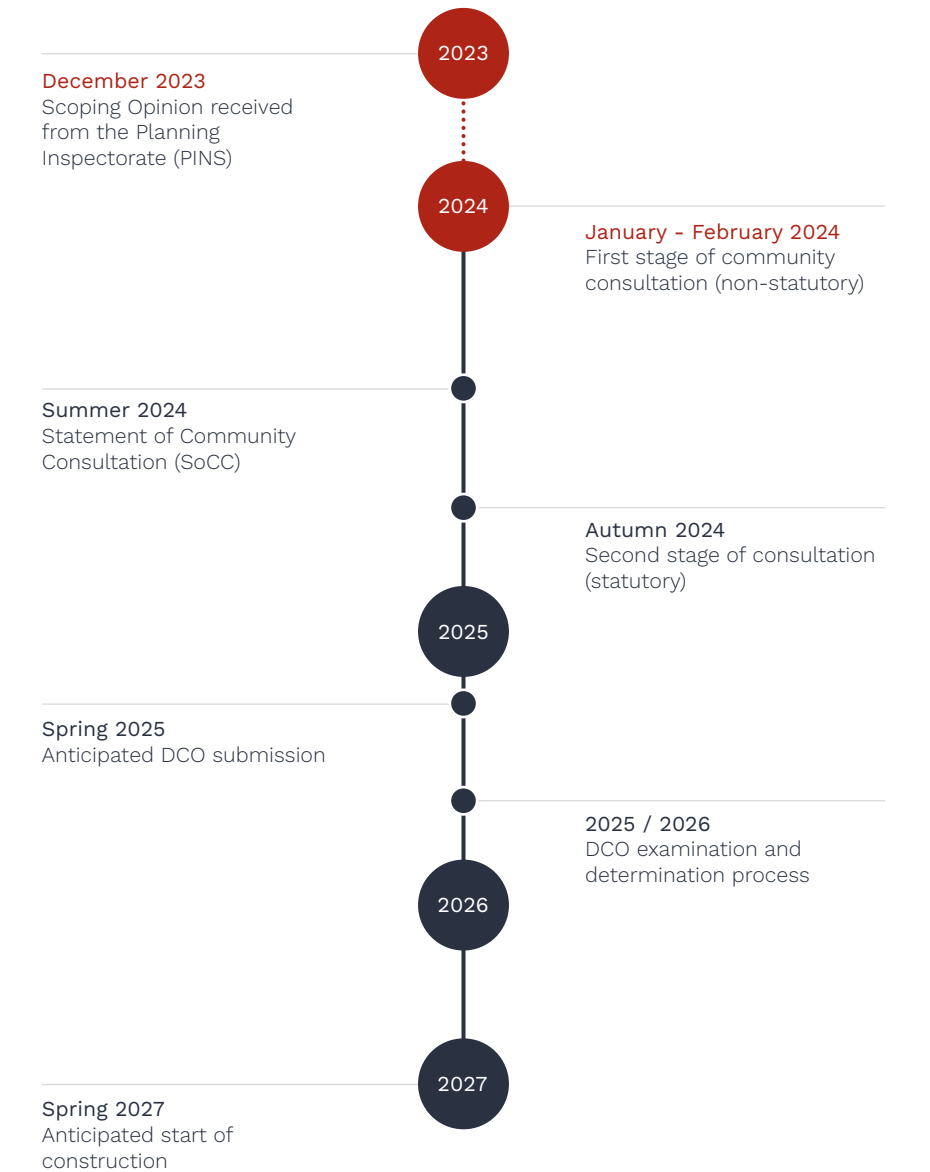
2023

December 2023
Scoping Opinion received from the Planning Inspectorate (PINS)

2024

January - February 2024
First stage of community consultation (non-statutory)

Summer 2024
Statement of Community Consultation (SoCC)

Autumn 2024
Second stage of consultation (statutory)

2025

Spring 2025
Anticipated DCO submission

2025 / 2026
DCO examination and determination process

2026

2027

Spring 2027
Anticipated start of construction